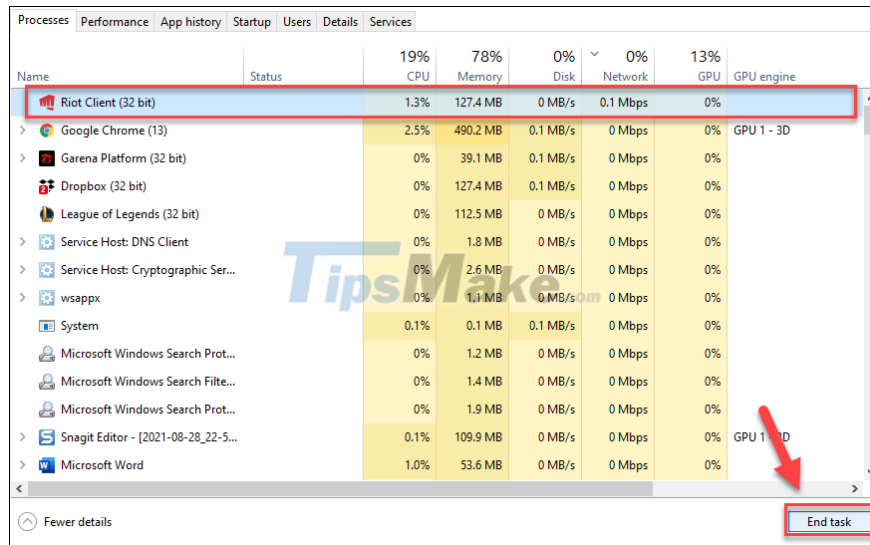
Processes | Performance | App history | Startup | Users | Details | Services

| Name | Status | 19% CPU | 78% Memory | 0% Disk | 0% Network | 13% GPU | GPU engine |
|---|---|---|---|---|---|---|---|
| Riot Client (32 bit) | | 1.3% | 127.4 MB | 0 MB/s | 0.1 Mbps | 0% | |
| Google Chrome (13) | | 2.5% | 490.2 MB | 0.1 MB/s | 0 Mbps | 0% | GPU 1 - 3D |
| Garena Platform (32 bit) | | 0% | 39.1 MB | 0.1 MB/s | 0 Mbps | 0% | |
| Dropbox (32 bit) | | 0% | 127.4 MB | 0.1 MB/s | 0 Mbps | 0% | |
| League of Legends (32 bit) | | 0% | 112.5 MB | 0 MB/s | 0 Mbps | 0% | |
| Service Host: DNS Client | | 0% | 1.8 MB | 0 MB/s | 0 Mbps | 0% | |
| Service Host: Cryptographic Ser... | | 0% | 2.6 MB | 0 MB/s | 0 Mbps | 0% | |
| wsappx | | 0% | 1.1 MB | 0 MB/s | 0 Mbps | 0% | |
| System | | 0.1% | 0.1 MB | 0.1 MB/s | 0 Mbps | 0% | |
| Microsoft Windows Search Prot... | | 0% | 1.2 MB | 0 MB/s | 0 Mbps | 0% | |
| Microsoft Windows Search Filte... | | 0% | 1.4 MB | 0 MB/s | 0 Mbps | 0% | |
| Microsoft Windows Search Prot... | | 0% | 1.9 MB | 0 MB/s | 0 Mbps | 0% | |
| Snagit Editor - [2021-08-28_22-5... | | 0.1% | 109.9 MB | 0 MB/s | 0 Mbps | 0% | GPU 1 - 3D |
| Microsoft Word | | 1.0% | 53.6 MB | 0 MB/s | 0 Mbps | 0% | |

TipsMake.com

Fewer details

End task